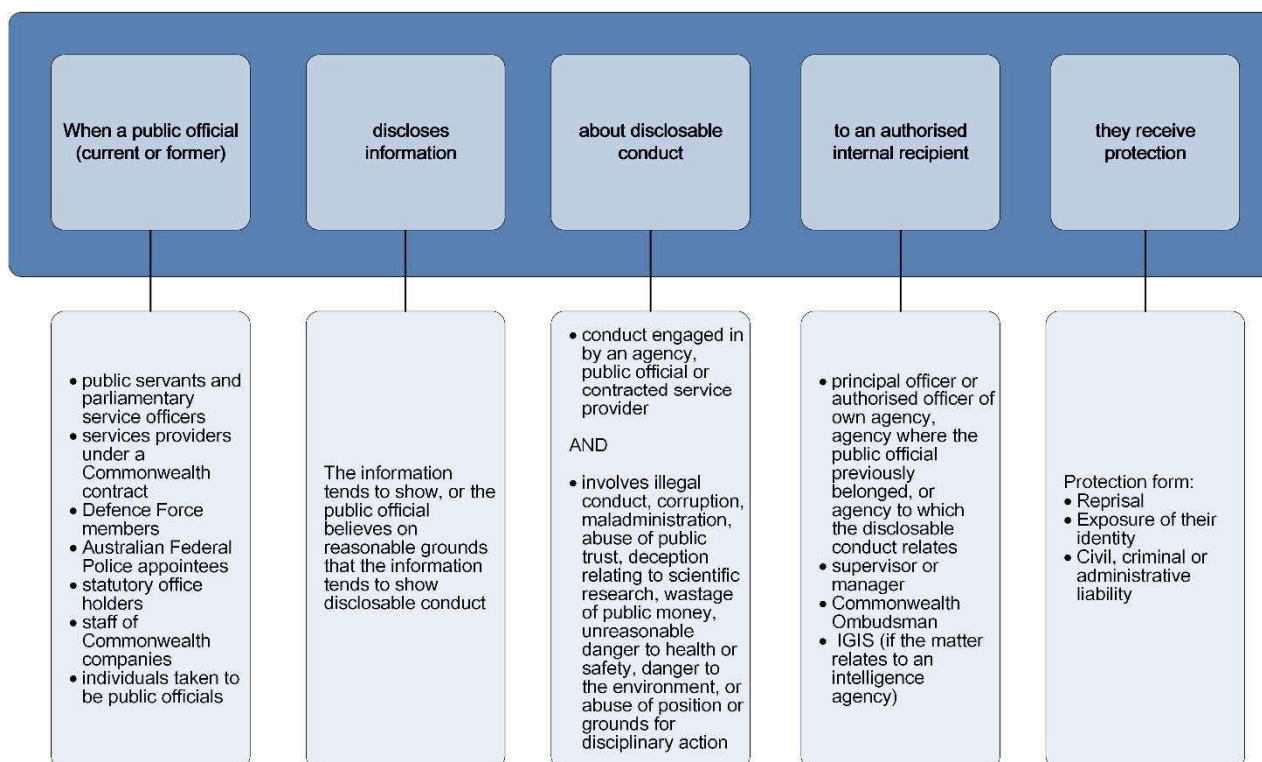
When a public official (current or former)

discloses information

about disclosable conduct

to an authorised internal recipient

they receive protection

• public servants and parliamentary service officers
• services providers under a Commonwealth contract
• Defence Force members
• Australian Federal Police appointees
• statutory office holders
• staff of Commonwealth companies
• individuals taken to be public officials

The information tends to show, or the public official believes on reasonable grounds that the information tends to show disclosable conduct

• conduct engaged in by an agency, public official or contracted service provider

AND

• involves illegal conduct, corruption, maladministration, abuse of public trust, deception relating to scientific research, wastage of public money, unreasonable danger to health or safety, danger to the environment, or abuse of position or grounds for disciplinary action

• principal officer or authorised officer of own agency, agency where the public official previously belonged, or agency to which the disclosable conduct relates
• supervisor or manager
• Commonwealth Ombudsman
• IGIS (if the matter relates to an intelligence agency)

Protection form:
• Reprisal
• Exposure of their identity
• Civil, criminal or administrative liability